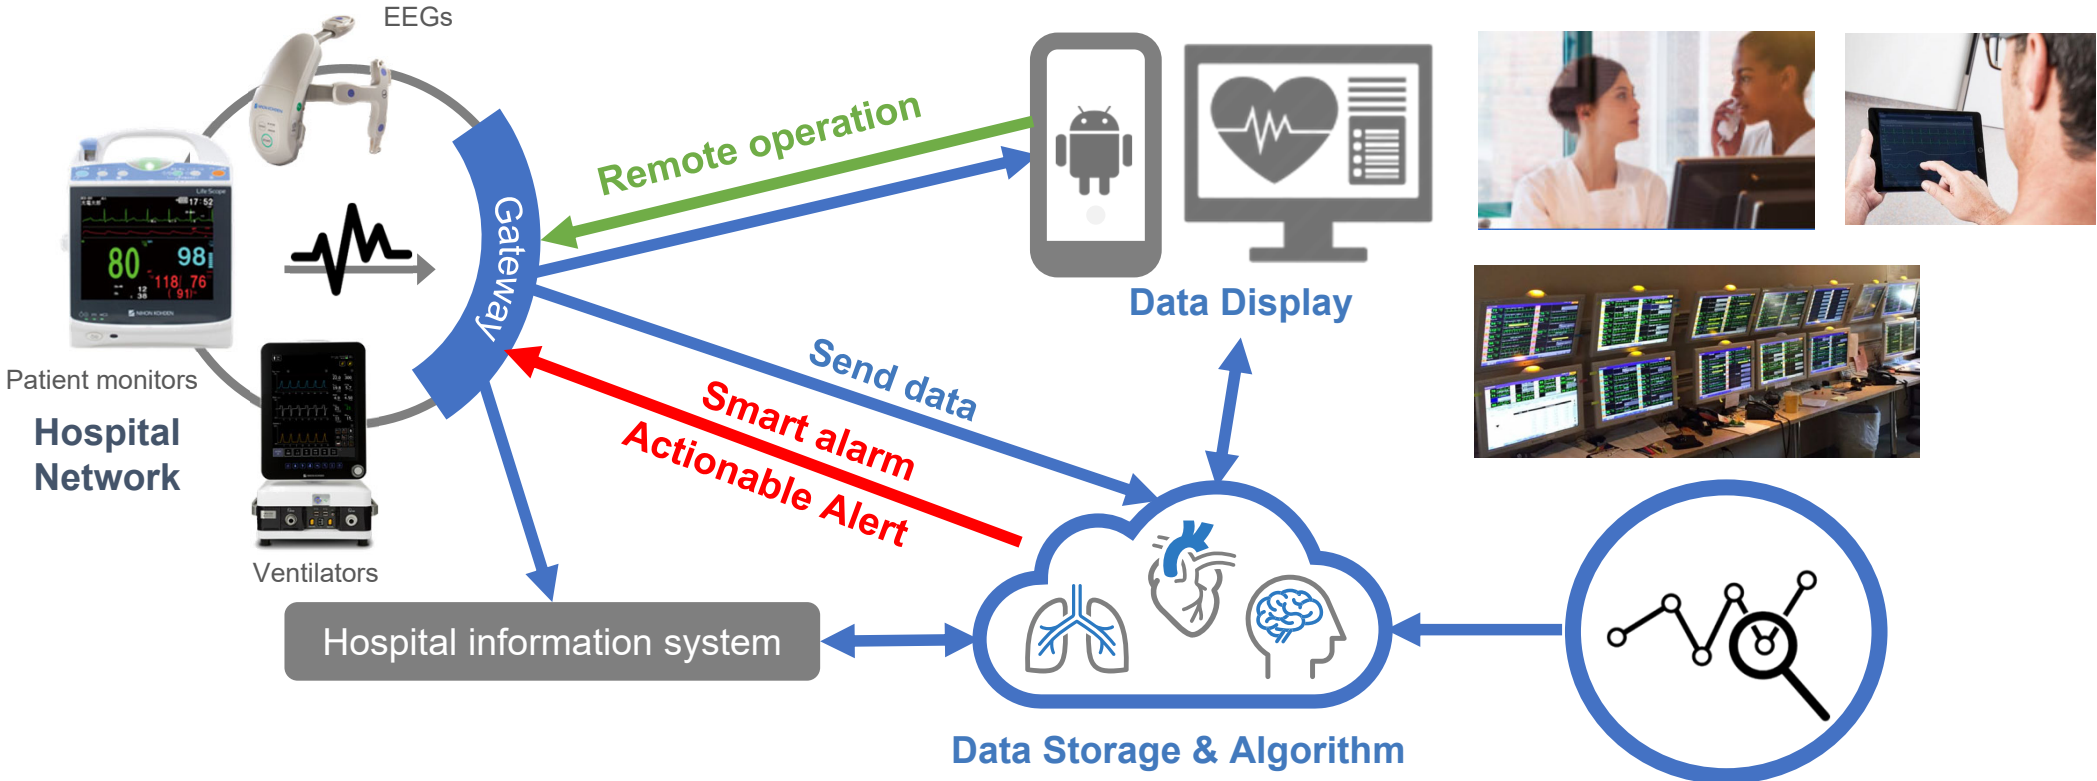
EEGs

Gateway

Remote operation

Data Display

Patient monitors

Hospital Network

Send data

Smart alarm

Actionable Alert

Ventilators

Hospital information system

Data Storage & Algorithm

80

98

118 76

91